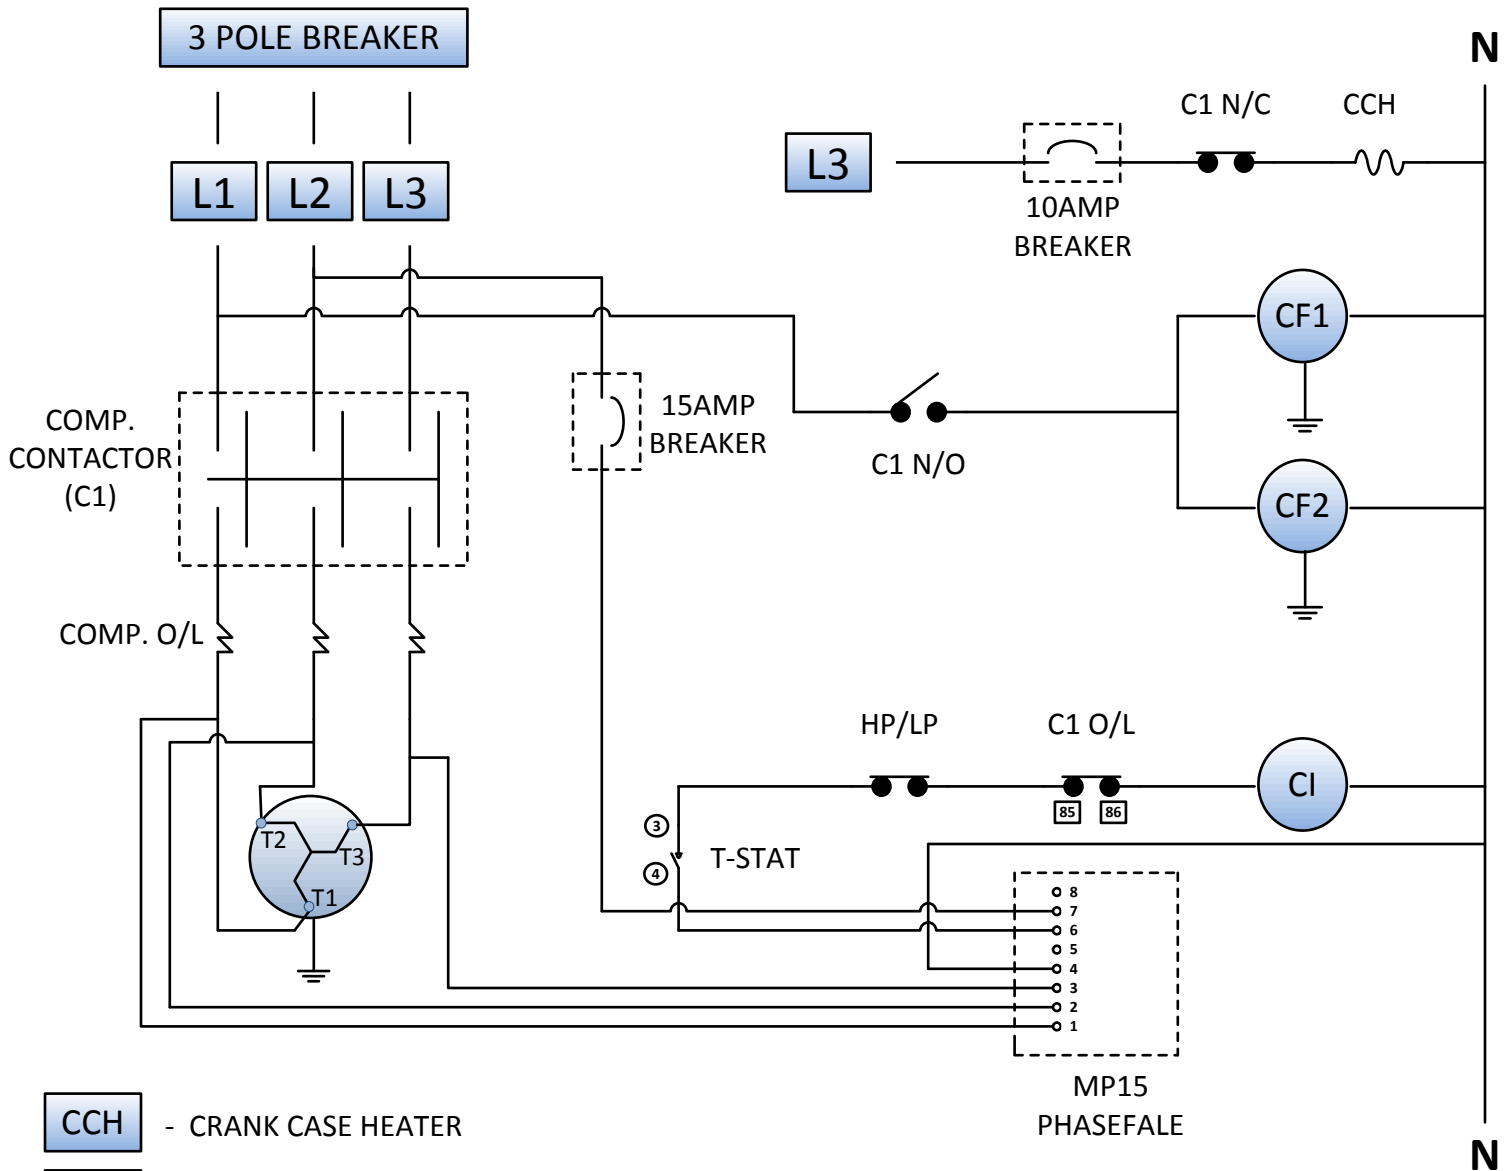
3 POLE BREAKER

N

L1 L2 L3

L3

C1 N/C

CCH

10AMP BREAKER

CF1

COMP. CONTACTOR (C1)

15AMP BREAKER

C1 N/O

CF2

COMP. O/L

HP/LP

C1 O/L

CI

85 86

3

T-STAT

4

T2

T3

T1

8
7
6
5
4
3
2
1

MP15 PHASEFALE

CCH - CRANK CASE HEATER

N